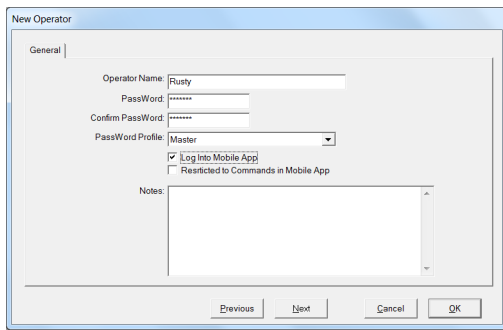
New Operator

General

Operator Name: Rusty

PassWord: *******

Confirm PassWord: *******

PassWord Profile: Master

Log Into Mobile App

Restricted to Commands in Mobile App

Notes:

Previous Next Cancel OK